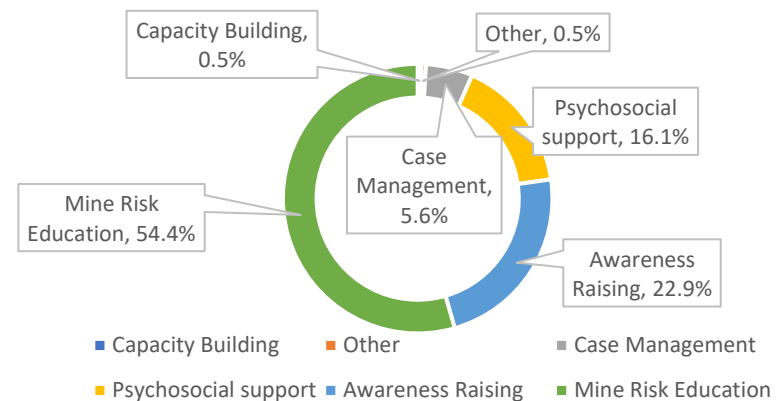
Capacity Building, 0.5%

Other, 0.5%

Psychosocial support, 16.1%

Case Management, 5.6%

Mine Risk Education, 54.4%

Awareness Raising, 22.9%

Capacity Building
Other
Case Management
Psychosocial support
Awareness Raising
Mine Risk Education